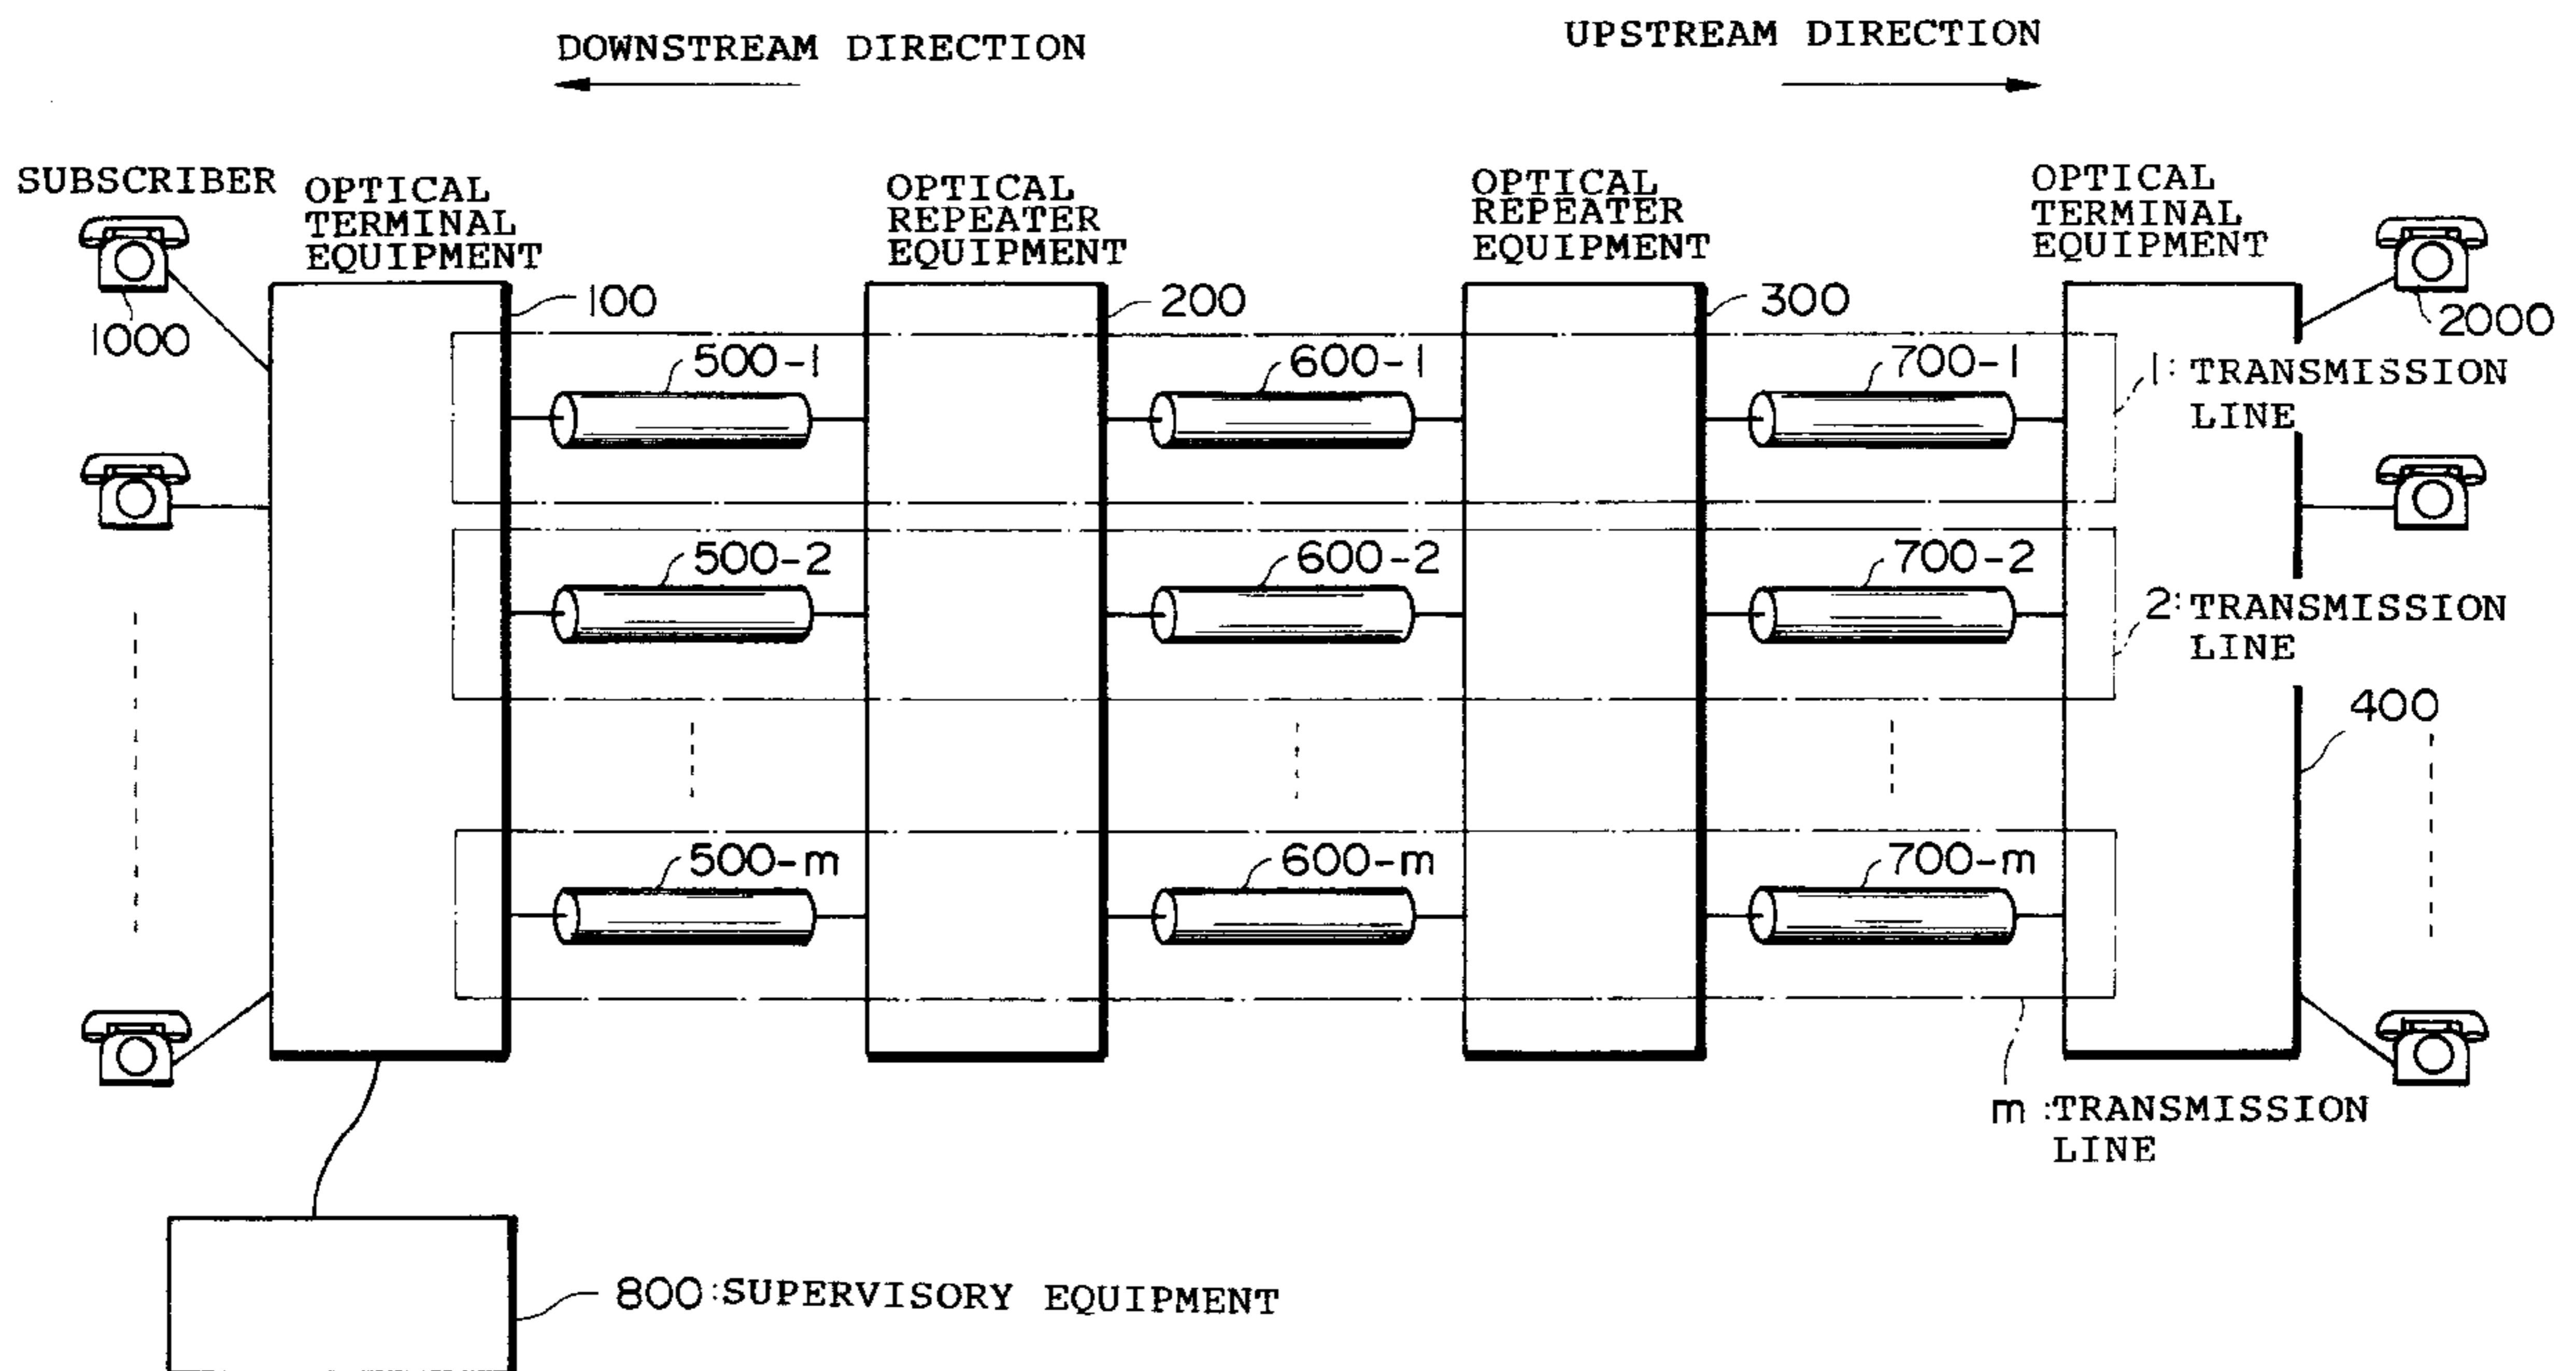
DOWNSTREAM DIRECTION

UPSTREAM DIRECTION

SUBSCRIBER

OPTICAL TERMINAL EQUIPMENT

OPTICAL REPEATER EQUIPMENT

OPTICAL REPEATER EQUIPMENT

OPTICAL TERMINAL EQUIPMENT

1000

100

200

300

2000

500-1

600-1

700-1

1: TRANSMISSION LINE

500-2

600-2

700-2

2: TRANSMISSION LINE

400

500-m

600-m

700-m

m :TRANSMISSION LINE

800:SUPERVISORY EQUIPMENT